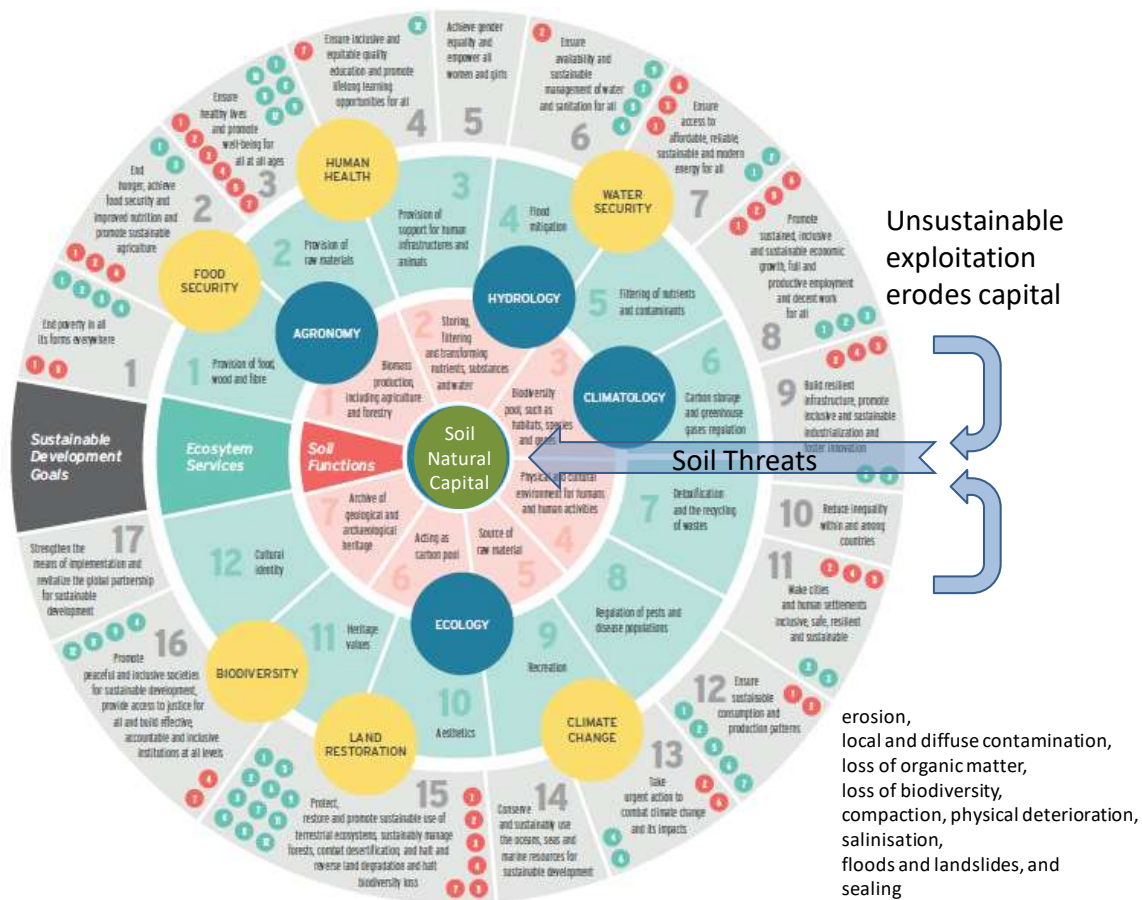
Sustainable Development Goals

1 End poverty in all its forms everywhere

2 End hunger, achieve food security and improved nutrition and promote sustainable agriculture

3 Ensure healthy lives and promote well-being for all at all ages

4 Ensure inclusive and equitable quality education and promote lifelong learning opportunities for all

5 Achieve gender equality and empower all women and girls

6 Ensure availability and sustainable management of water and sanitation for all

7 Ensure access to affordable, reliable, sustainable and modern energy for all

8 Promote sustained, inclusive and sustainable economic growth, full and productive employment and decent work for all

9 Build resilient infrastructure, promote inclusive and sustainable industrialization and foster innovation

10 Reduce inequality within and among countries

11 Make cities and human settlements inclusive, safe, resilient and sustainable

12 Ensure sustainable consumption and production patterns

13 Take urgent action to combat climate change and its impacts

14 Conserve and sustainably use the oceans, seas and marine resources for sustainable development

15 Protect, restore and promote sustainable use of terrestrial ecosystems, sustainably manage forests, combat desertification, and halt and reverse land degradation and halt biodiversity loss

16 Promote peaceful and inclusive societies for sustainable development, provide access to justice for all and build effective, accountable and inclusive institutions at all levels

17 Strengthen the means of implementation and revitalize the global partnership for sustainable development

FOOD SECURITY
HUMAN HEALTH
WATER SECURITY
CLIMATE CHANGE
LAND RESTORATION
BIODIVERSITY

Ecosytem Services

1 Provision of food, wood and fibre
2 Provision of raw materials
3 Provision of support for human infrastructures and animals
4 Flood mitigation
5 Filtering of nutrients and contaminants
6 Carbon storage and greenhouse gases regulation
7 Detoxification and the recycling of wastes
8 Regulation of pests and disease populations
9 Recreation
10 Aesthetics
11 Heritage values
12 Cultural identity

AGRONOMY
HYDROLOGY
CLIMATOLOGY
ECOLOGY

Soil Functions

1 Biomass production, including agriculture and forestry
2 Storing, filtering and transforming nutrients, substances and water
3 Biodiversity pool, such as habitats, species and genes
4 Physical and cultural environment for humans and human activities
5 Source of raw material
6 Acting as carbon pool
7 Archive of geological and archaeological heritage

Soil Natural Capital

Unsustainable exploitation erodes capital

Soil Threats

erosion,
local and diffuse contamination,
loss of organic matter,
loss of biodiversity,
compaction, physical deterioration,
salinisation,
floods and landslides, and
sealing